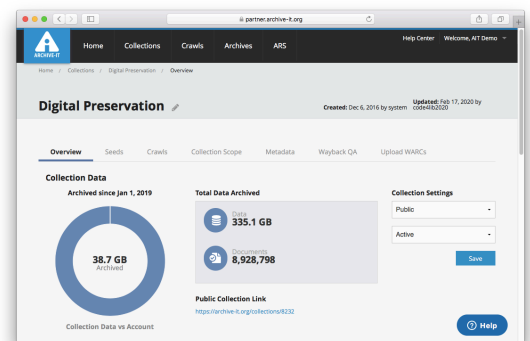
partner.archive-it.org

ARCHIVE-IT

Home Collections Crawls Archives ARS

Help Center Welcome, AIT Demo

Home / Collections / Digital Preservation / Overview

Digital Preservation

Created: Dec 6, 2016 by system

Updated: Feb 17, 2020 by code4lib2020

Overview Seeds Crawls Collection Scope Metadata Wayback QA Upload WARCs

Collection Data

Archived since Jan 1, 2019

38.7 GB
Archived

Collection Data vs Account

Total Data Archived

Data
335.1 GB

Documents
8,928,798

Public Collection Link

https://archive-it.org/collections/8232

Collection Settings

Public

Active

Save

Help